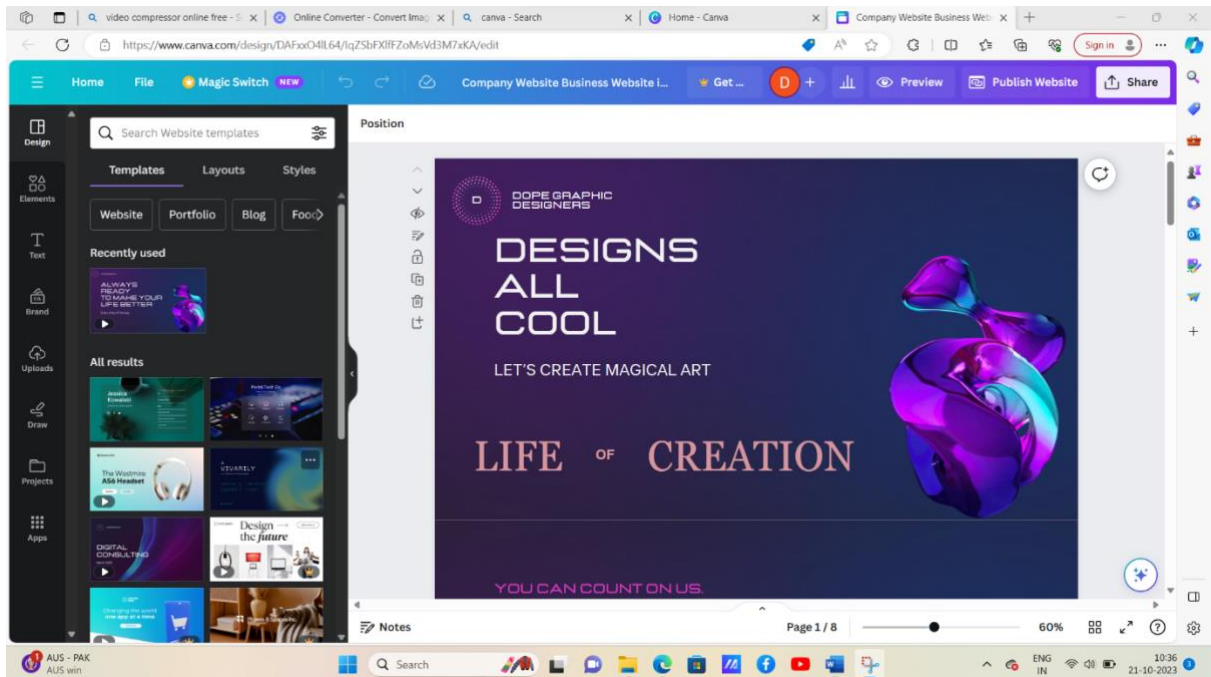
video compressor online free - S
Online Converter - Convert Imag
canva - Search
Home - Canva
Company Website Business Web

https://www.canva.com/design/DAFxxO4lL64/lqZSbFXlfFZoMsVd3M7xKA/edit

Sign in

Home
File
Magic Switch NEW
Company Website Business Website i...
Get ...
D
Preview
Publish Website
Share

Design
Elements
Text
Brand
Uploads
Draw
Projects
Apps

Search Website templates
Templates
Layouts
Styles
Website
Portfolio
Blog
Food

Recently used
ALWAYS READY TO MAKE YOUR LIFE BETTER

All results
Jessica Erwatt
The Westmire A56 Headset
USVARELY
DIGITAL CONSULTING
Design → the future
Changing the world one app at a time

Position

DOPE GRAPHIC DESIGNERS
DESIGNS ALL COOL
LET'S CREATE MAGICAL ART
LIFE OF CREATION
YOU CAN COUNT ON US.

Notes
Page 1 / 8
60%

AUS - PAK
AUS win
Search
ENG IN
10:36
21-10-2023